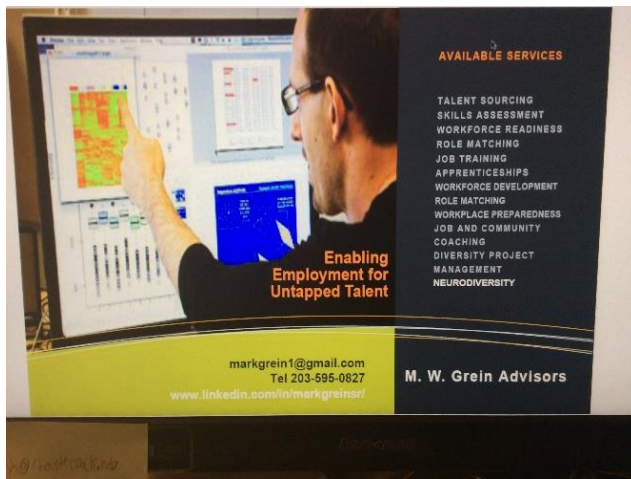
AVAILABLE SERVICES

TALENT SOURCING
SKILLS ASSESSMENT
WORKFORCE READINESS
ROLE MATCHING
JOB TRAINING
APPRENTICESHIPS
WORKFORCE DEVELOPMENT
ROLE MATCHING
WORKPLACE PREPAREDNESS
JOB AND COMMUNITY
COACHING
DIVERSITY PROJECT
MANAGEMENT
NEURODIVERSITY

Enabling Employment for Untapped Talent

markgrein1@gmail.com
Tel 203-595-0827
www.linkedin.com/in/markgreinsr/

M. W. Grein Advisors

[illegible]